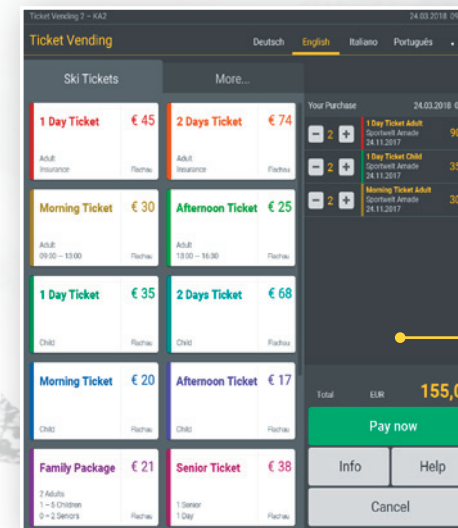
Ticket Vending 2 – KA2 24.03.2018 0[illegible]

Ticket Vending

Deutsch English Italiano Português

Ski Tickets

More...

1 Day Ticket € 45
Adult
Insurance
Flachau

2 Days Ticket € 74
Adult
Insurance
Flachau

Morning Ticket € 30
Adult
09:00 – 13:00
Flachau

Afternoon Ticket € 25
Adult
13:00 – 16:30
Flachau

1 Day Ticket € 35
Child
Flachau

2 Days Ticket € 68
Child
Flachau

Morning Ticket € 20
Child
Flachau

Afternoon Ticket € 17
Child
Flachau

Family Package € 21
2 Adults
1 – 5 Children
0 – 2 Seniors
Flachau

Senior Ticket € 38
1 Senior
1 Day
Flachau

Your Purchase 24.03.2018 0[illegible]

− 2 + 1 Day Ticket Adult
Sportwelt Amade
24.11.2017
9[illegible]

− 2 + 1 Day Ticket Child
Sportwelt Amade
24.11.2017
35

− 2 + Morning Ticket Adult
Sportwelt Amade
24.11.2017
30

Total EUR 155,0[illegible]

Pay now

Info

Help

Cancel